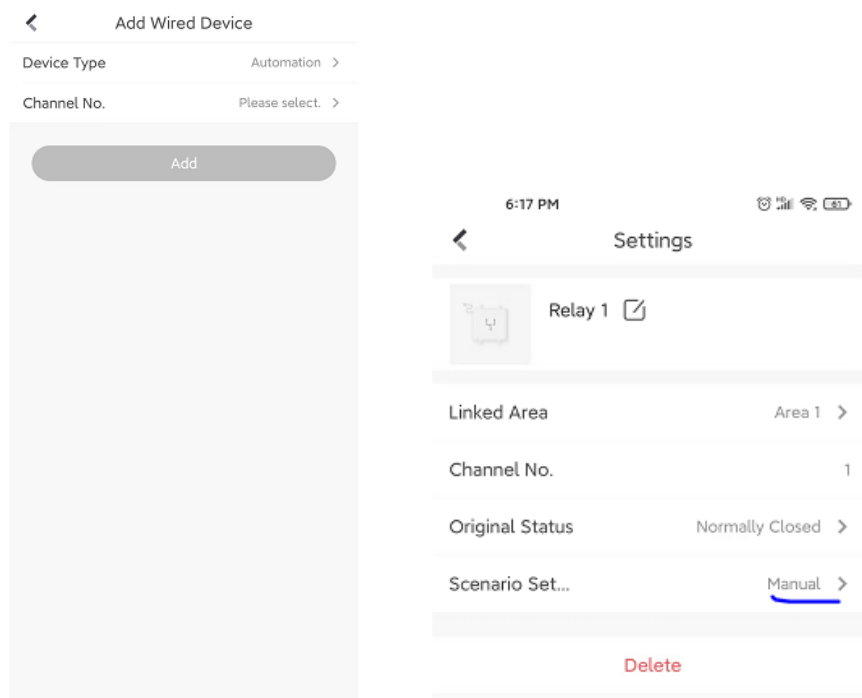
Add Wired Device

Device Type Automation >

Channel No. Please select. >

Add

6:17 PM

Settings

Relay 1

Linked Area Area 1 >

Channel No. 1

Original Status Normally Closed >

Scenario Set... Manual >

Delete